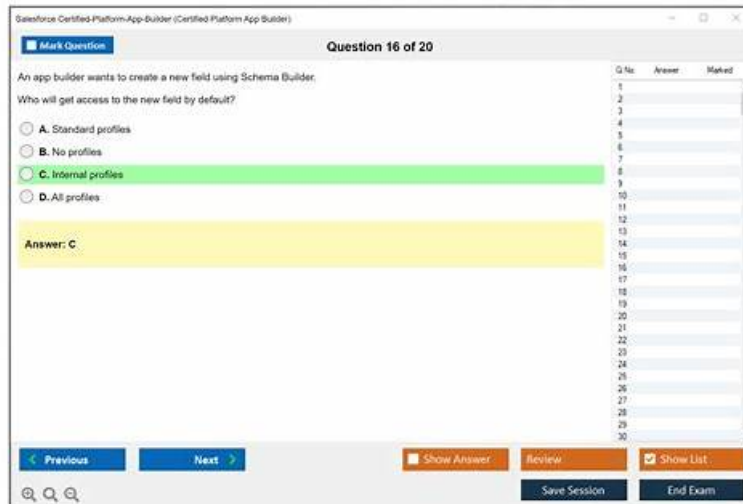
Salesforce Certified-Platform-App-Builder (Certified Platform App Builder)

Mark Question

Question 16 of 20

An app builder wants to create a new field using Schema Builder.

Who will get access to the new field by default?

A. Standard profiles

B. No profiles

C. Internal profiles

D. All profiles

Answer: C

| Q No. | Answer | Marked |
|---|---|---|
| 1 | | |
| 2 | | |
| 3 | | |
| 4 | | |
| 5 | | |
| 6 | | |
| 7 | | |
| 8 | | |
| 9 | | |
| 10 | | |
| 11 | | |
| 12 | | |
| 13 | | |
| 14 | | |
| 15 | | |
| 16 | | |
| 17 | | |
| 18 | | |
| 19 | | |
| 20 | | |
| 21 | | |
| 22 | | |
| 23 | | |
| 24 | | |
| 25 | | |
| 26 | | |
| 27 | | |
| 28 | | |
| 29 | | |
| 30 | | |

Previous

Next

Show Answer

Review

Show List

Save Session

End Exam